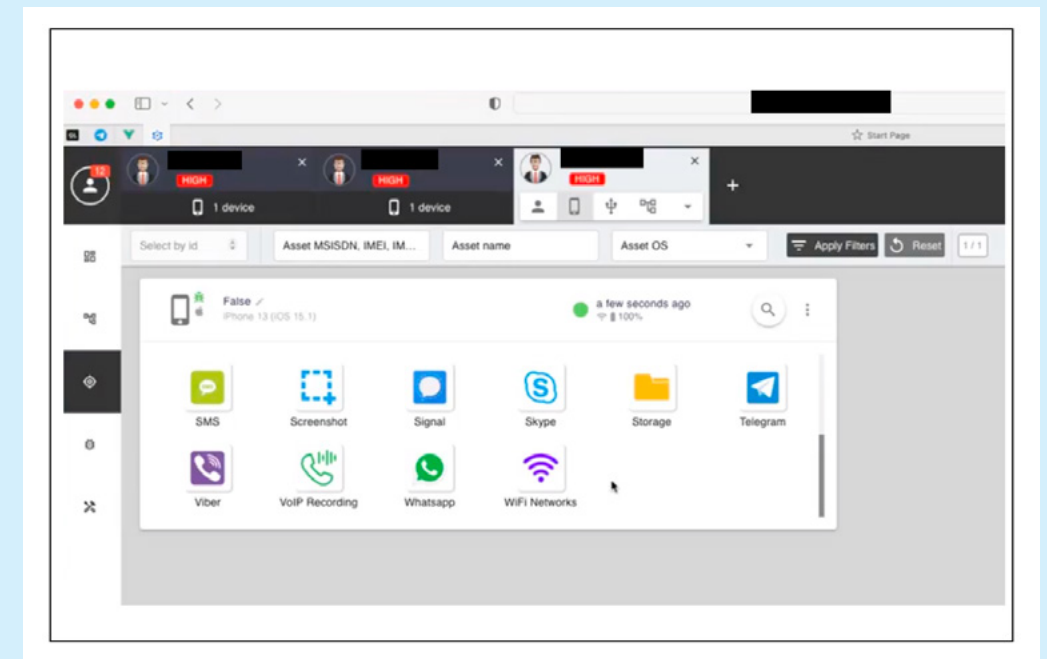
Start Page

12

HIGH

1 device

HIGH

1 device

HIGH

Select by id

Asset MSISDN, IMEI, IM...

Asset name

Asset OS

Apply Filters

Reset

1 / 1

False

iPhone 13 (iOS 15.1)

a few seconds ago

100%

SMS

Screenshot

Signal

Skype

Storage

Telegram

Viber

VoIP Recording

Whatsapp

WiFi Networks